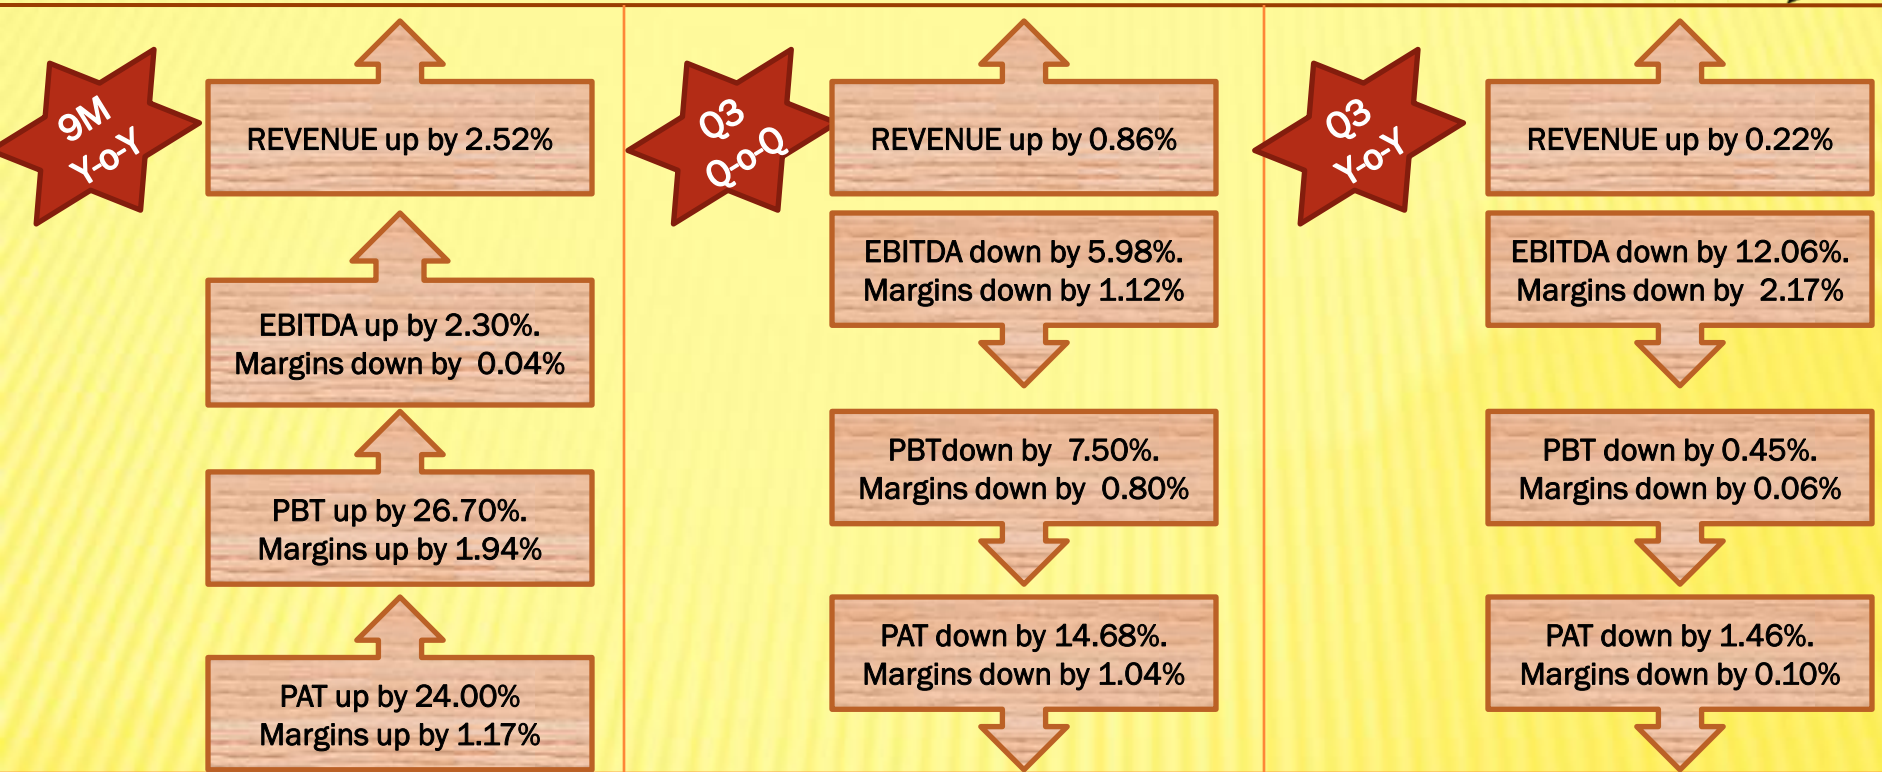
9M
Y-o-Y

REVENUE up by 2.52%

EBITDA up by 2.30%.
Margins down by 0.04%

PBT up by 26.70%.
Margins up by 1.94%

PAT up by 24.00%
Margins up by 1.17%

Q3
Q-o-Q

REVENUE up by 0.86%

EBITDA down by 5.98%.
Margins down by 1.12%

PBTdown by 7.50%.
Margins down by 0.80%

PAT down by 14.68%.
Margins down by 1.04%

Q3
Y-o-Y

REVENUE up by 0.22%

EBITDA down by 12.06%.
Margins down by 2.17%

PBT down by 0.45%.
Margins down by 0.06%

PAT down by 1.46%.
Margins down by 0.10%